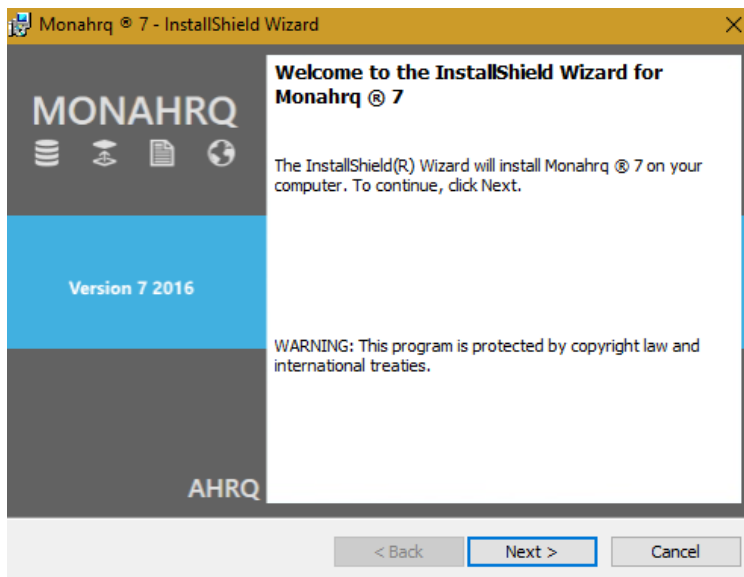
Monahrq ® 7 - InstallShield Wizard

MONAHRQ

Version 7 2016

AHRQ

Welcome to the InstallShield Wizard for Monahrq ® 7

The InstallShield(R) Wizard will install Monahrq ® 7 on your computer. To continue, click Next.

WARNING: This program is protected by copyright law and international treaties.

< Back

Next >

Cancel